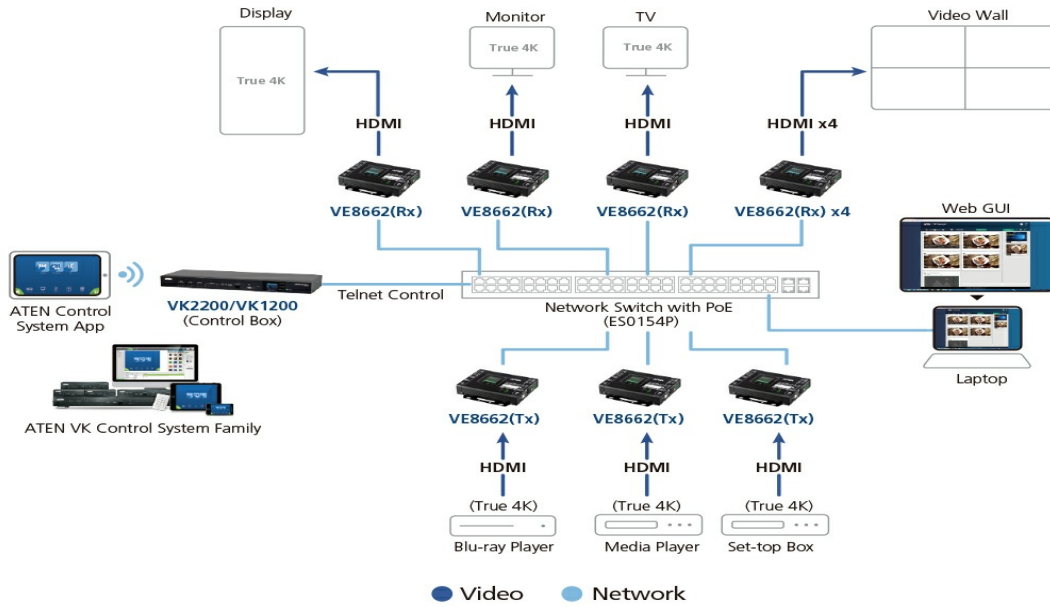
Display

True 4K

Monitor

True 4K

TV

True 4K

Video Wall

HDMI

HDMI

HDMI

HDMI x4

VE8662(Rx)

VE8662(Rx)

VE8662(Rx)

VE8662(Rx) x4

Web GUI

ATEN Control System App

VK2200/VK1200 (Control Box)

Telnet Control

Network Switch with PoE (ES0154P)

Laptop

ATEN VK Control System Family

VE8662(Tx)

VE8662(Tx)

VE8662(Tx)

HDMI

HDMI

HDMI

(True 4K)

(True 4K)

(True 4K)

Blu-ray Player

Media Player

Set-top Box

Video Network